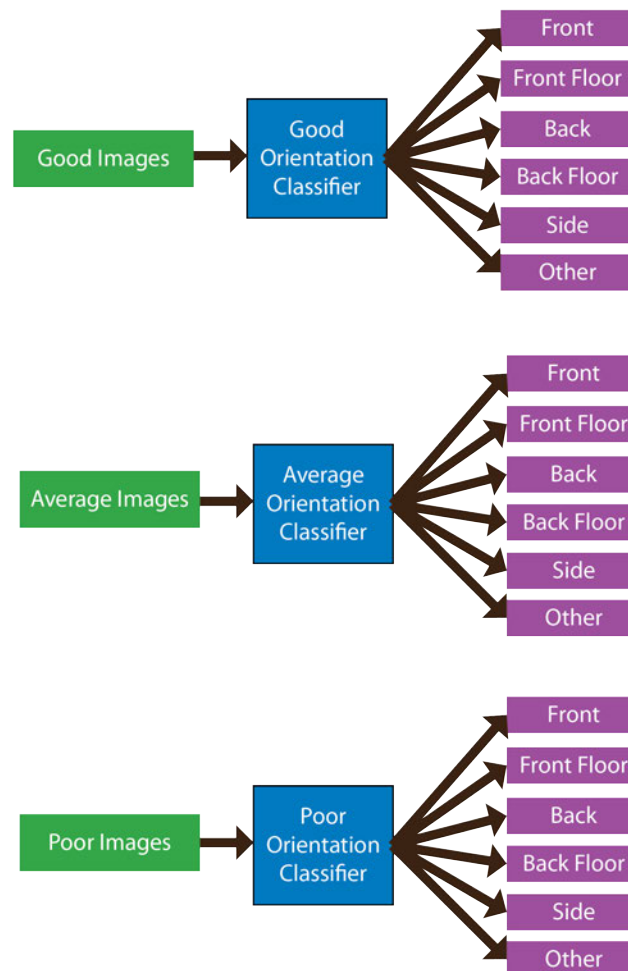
Good Images

Good Orientation Classifier

Front
Front Floor
Back
Back Floor
Side
Other

Average Images

Average Orientation Classifier

Front
Front Floor
Back
Back Floor
Side
Other

Poor Images

Poor Orientation Classifier

Front
Front Floor
Back
Back Floor
Side
Other